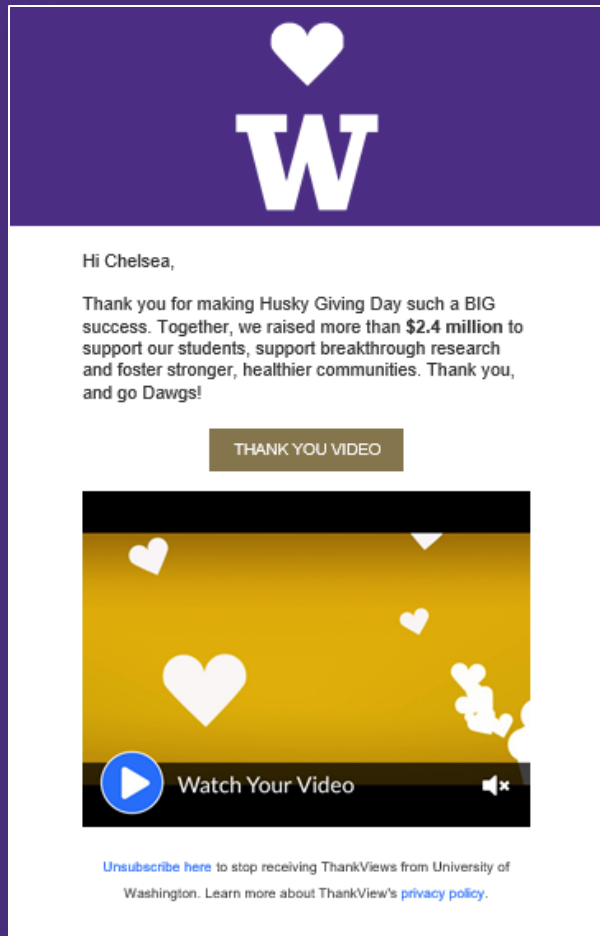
W

Hi Chelsea,

Thank you for making Husky Giving Day such a BIG success. Together, we raised more than **$2.4 million** to support our students, support breakthrough research and foster stronger, healthier communities. Thank you, and go Dawgs!

THANK YOU VIDEO

Watch Your Video

Unsubscribe here to stop receiving ThankViews from University of Washington. Learn more about ThankView's privacy policy.